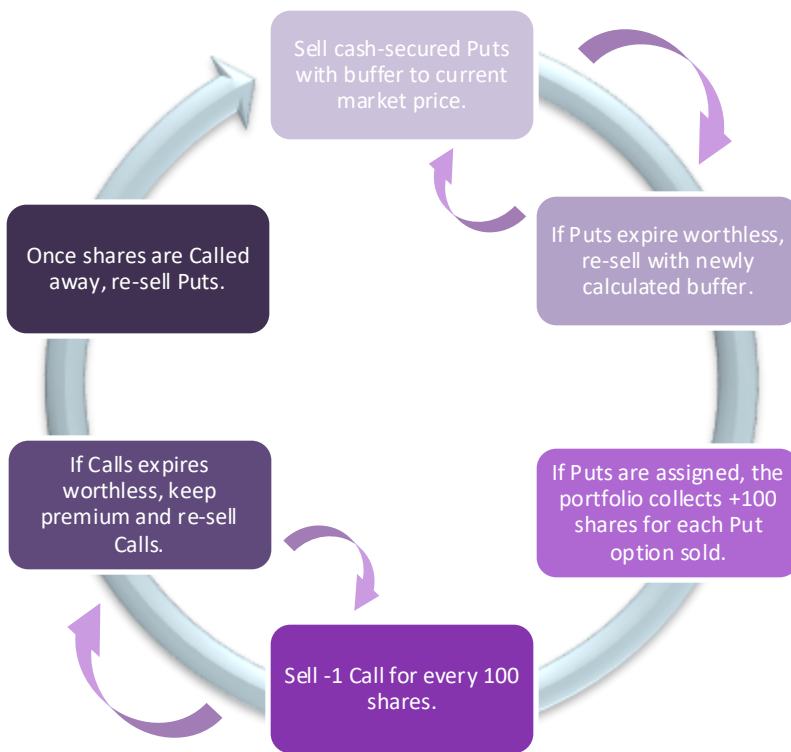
Sell cash-secured Puts with buffer to current market price.

If Puts expire worthless, re-sell with newly calculated buffer.

If Puts are assigned, the portfolio collects +100 shares for each Put option sold.

Sell -1 Call for every 100 shares.

If Calls expires worthless, keep premium and re-sell Calls.

Once shares are Called away, re-sell Puts.